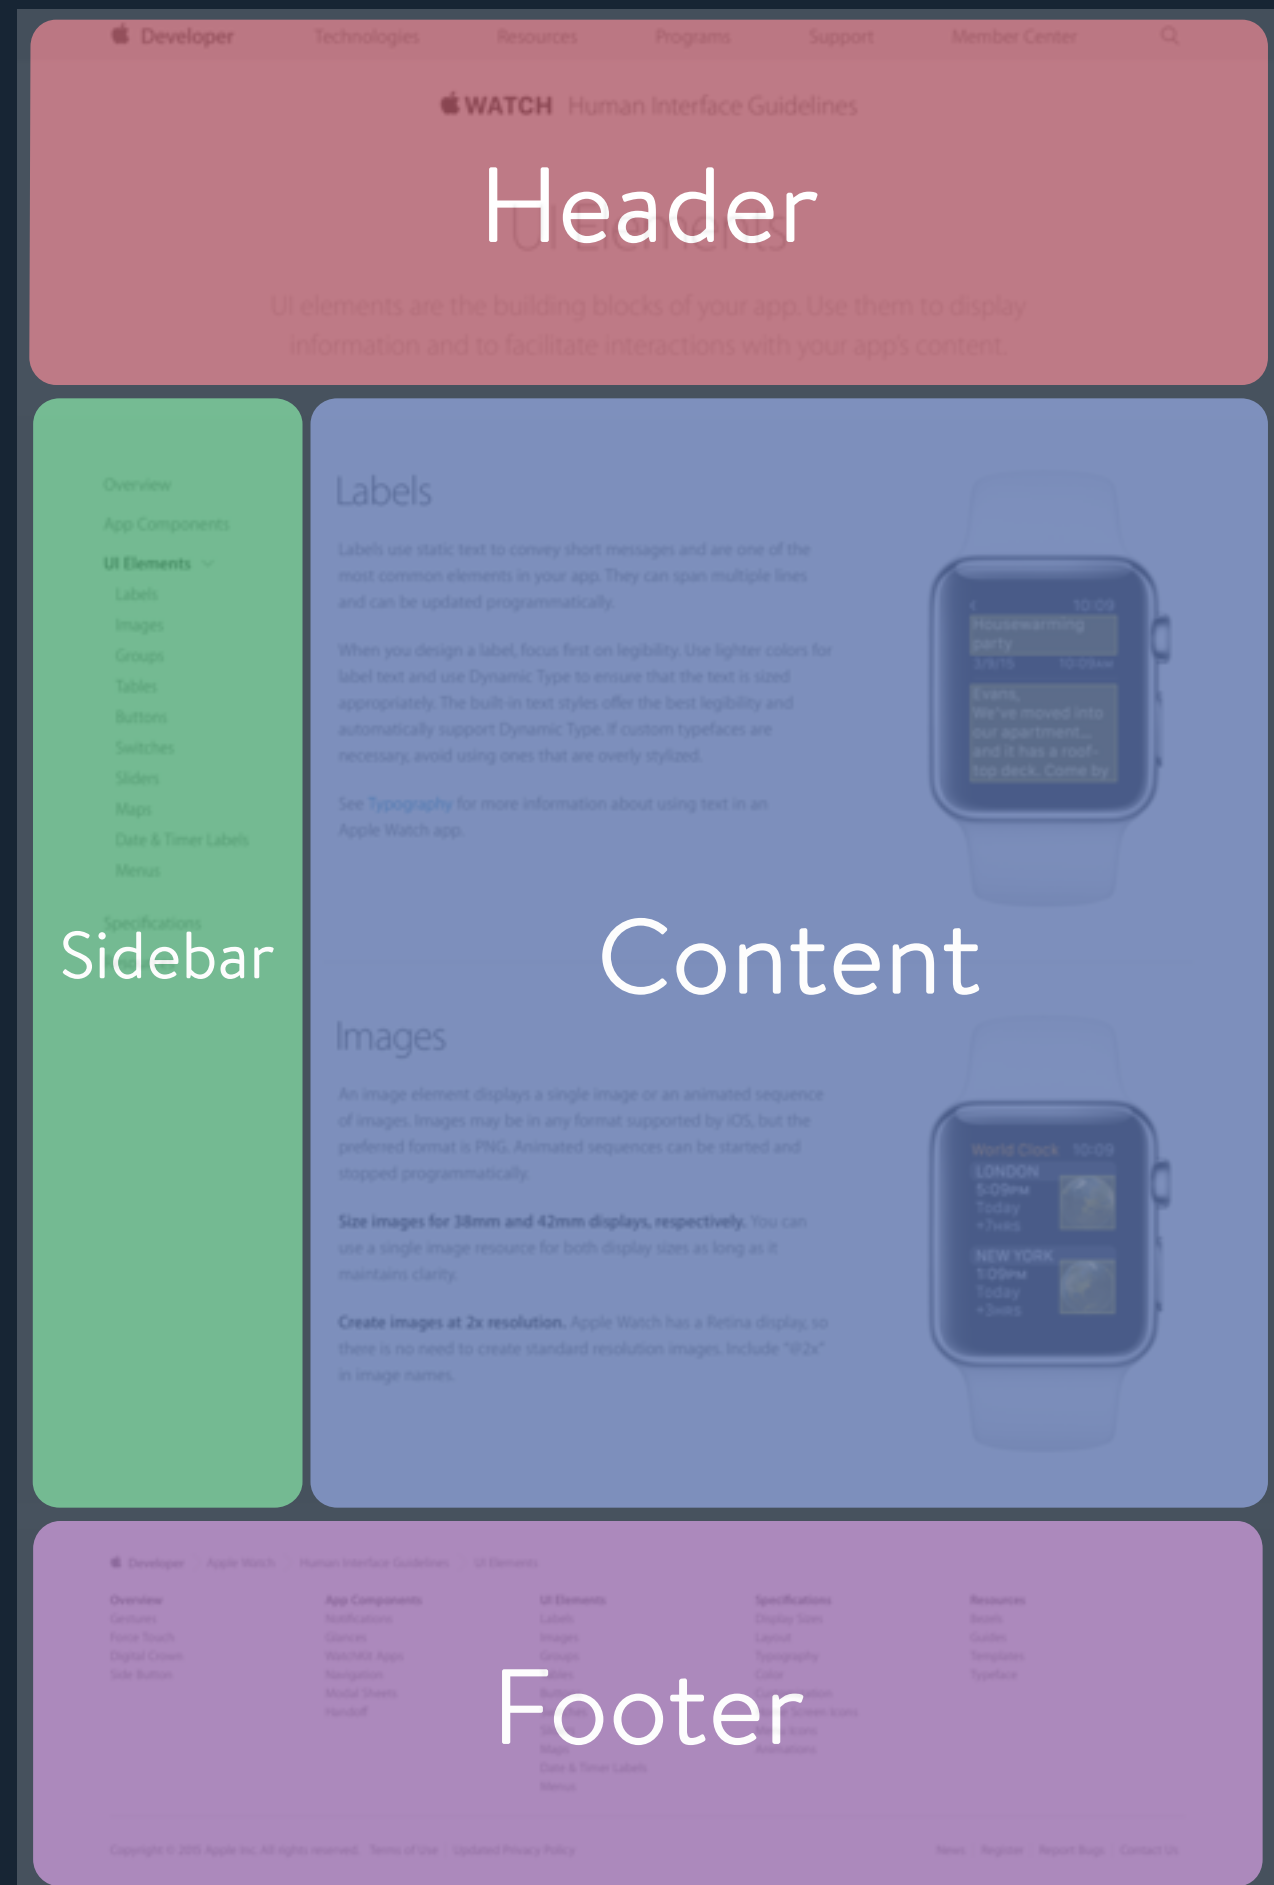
Developer Technologies Resources Programs Support Member Center

WATCH Human Interface Guidelines

Header

UI Elements

UI elements are the building blocks of your app. Use them to display information and to facilitate interactions with your app's content.

Overview
App Components
UI Elements
Labels
Images
Groups
Tables
Buttons
Switches
Sliders
Maps
Date & Timer Labels
Menus
Specifications

Sidebar

Labels

Labels use static text to convey short messages and are one of the most common elements in your app. They can span multiple lines and can be updated programmatically.

When you design a label, focus first on legibility. Use lighter colors for label text and use Dynamic Type to ensure that the text is sized appropriately. The built-in text styles offer the best legibility and automatically support Dynamic Type. If custom typefaces are necessary, avoid using ones that are overly stylized.

See Typography for more information about using text in an Apple Watch app.

10:09
Housewarming party
Evens, We've moved into our apartment... and it has a roof-top deck. Come by

Content

Images

An image element displays a single image or an animated sequence of images. Images may be in any format supported by iOS, but the preferred format is PNG. Animated sequences can be started and stopped programmatically.

Size images for 38mm and 42mm displays, respectively. You can use a single image resource for both display sizes as long as it maintains clarity.

Create images at 2x resolution. Apple Watch has a Retina display, so there is no need to create standard resolution images. Include "@2x" in image names.

World Clock 10:09
LONDON
5:09PM
Today
+7HRS
NEW YORK
1:09PM
Today
+3HRS

Developer Apple Watch Human Interface Guidelines UI Elements

Overview
App Components
UI Elements
Specifications
Resources

Footer

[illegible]